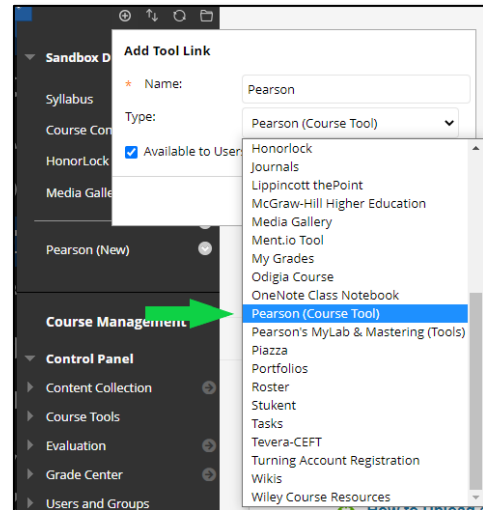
Sandbox D

Syllabus

Course Con

HonorLock

Media Galle

Pearson (New)

Course Management

Control Panel

Content Collection

Course Tools

Evaluation

Grade Center

Users and Groups

Add Tool Link

* Name: Pearson

Type: Pearson (Course Tool)

Available to Users

Honorlock
Journals
Lippincott thePoint
McGraw-Hill Higher Education
Media Gallery
Ment.io Tool
My Grades
Odigia Course
OneNote Class Notebook
Pearson (Course Tool)
Pearson's MyLab & Mastering (Tools)
Piazza
Portfolios
Roster
Stukent
Tasks
Tevera-CEFT
Turning Account Registration
Wikis
Wiley Course Resources